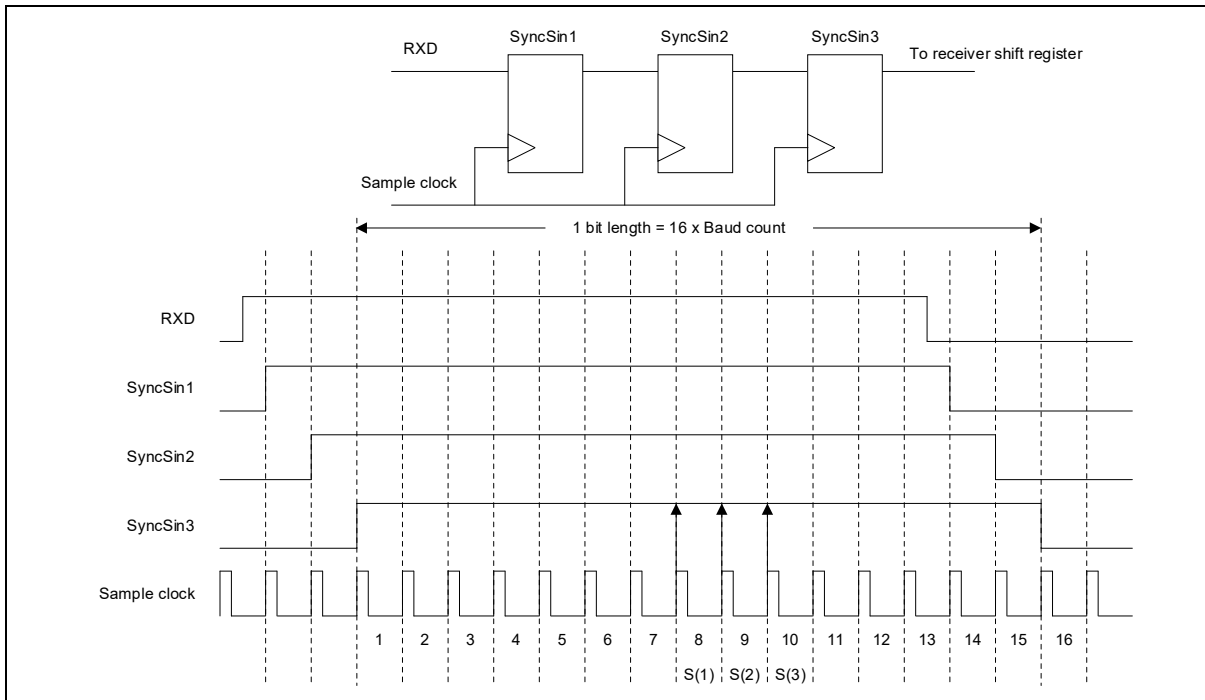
RXD
SyncSin1
SyncSin2
SyncSin3
To receiver shift register
Sample clock

1 bit length = 16 x Baud count

RXD
SyncSin1
SyncSin2
SyncSin3
Sample clock

1 2 3 4 5 6 7 8 9 10 11 12 13 14 15 16
S(1) S(2) S(3)